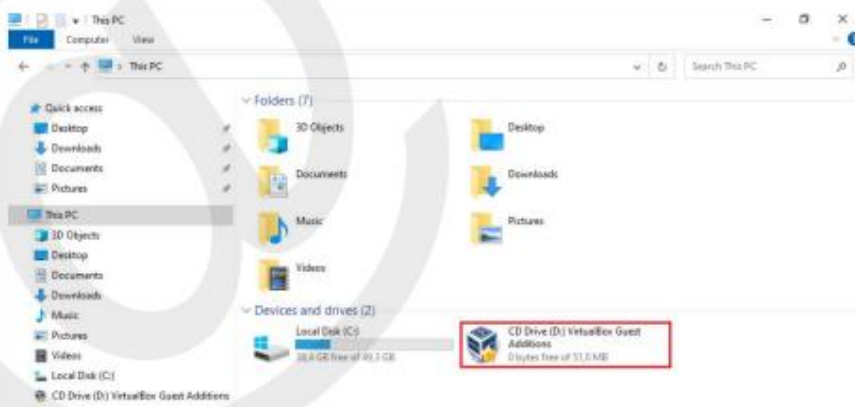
This PC
File Computer View
This PC
Search This PC
Quick access
Desktop
Downloads
Documents
Pictures
This PC
3D Objects
Desktop
Documents
Downloads
Music
Pictures
Videos
Local Disk (C:)
CD Drive (D:) VirtualBox Guest Additions
Folders (7)
3D Objects
Desktop
Documents
Downloads
Music
Pictures
Videos
Devices and drives (2)
Local Disk (C:)
38,8 GB free of 49,3 GB
CD Drive (D:) VirtualBox Guest Additions
0 bytes free of 51,0 MB